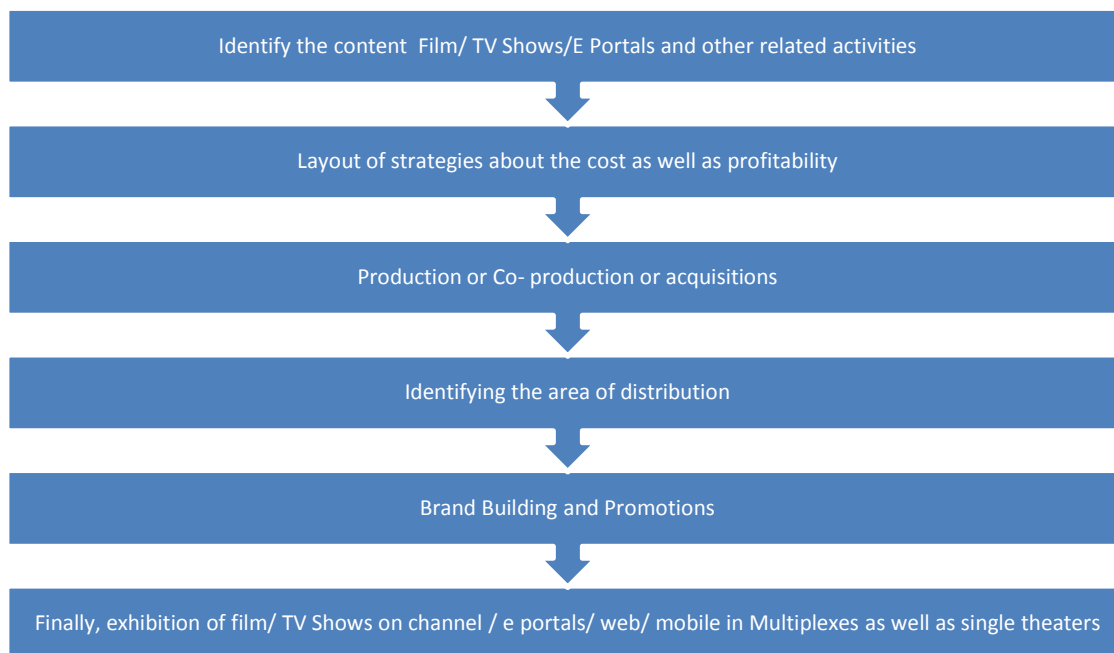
Identify the content Film/ TV Shows/E Portals and other related activities

Layout of strategies about the cost as well as profitability

Production or Co- production or acquisitions

Identifying the area of distribution

Brand Building and Promotions

Finally, exhibition of film/ TV Shows on channel / e portals/ web/ mobile in Multiplexes as well as single theaters